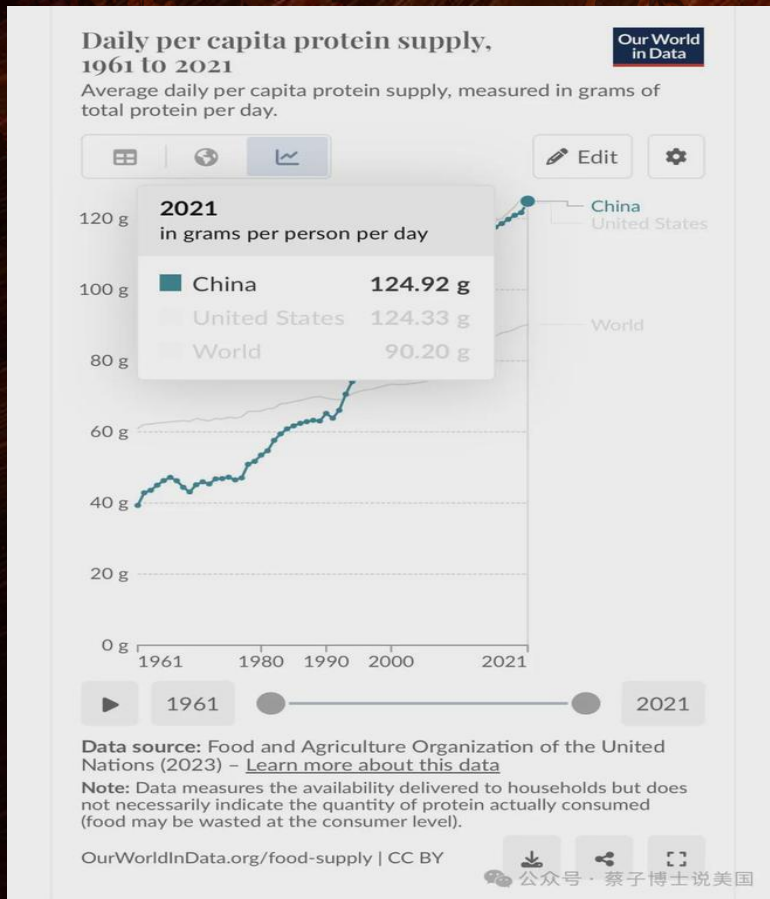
Daily per capita protein supply, 1961 to 2021

Our World in Data

Average daily per capita protein supply, measured in grams of total protein per day.

Edit

2021
in grams per person per day

| | |
|---|---|
| China | 124.92 g |
| United States | 124.33 g |
| World | 90.20 g |

China
United States
World

120 g
100 g
80 g
60 g
40 g
20 g
0 g

1961 1980 1990 2000 2021

1961 2021

Data source: Food and Agriculture Organization of the United Nations (2023) – Learn more about this data

Note: Data measures the availability delivered to households but does not necessarily indicate the quantity of protein actually consumed (food may be wasted at the consumer level).

OurWorldInData.org/food-supply | CC BY

公众号 · 蔡子博士说美国